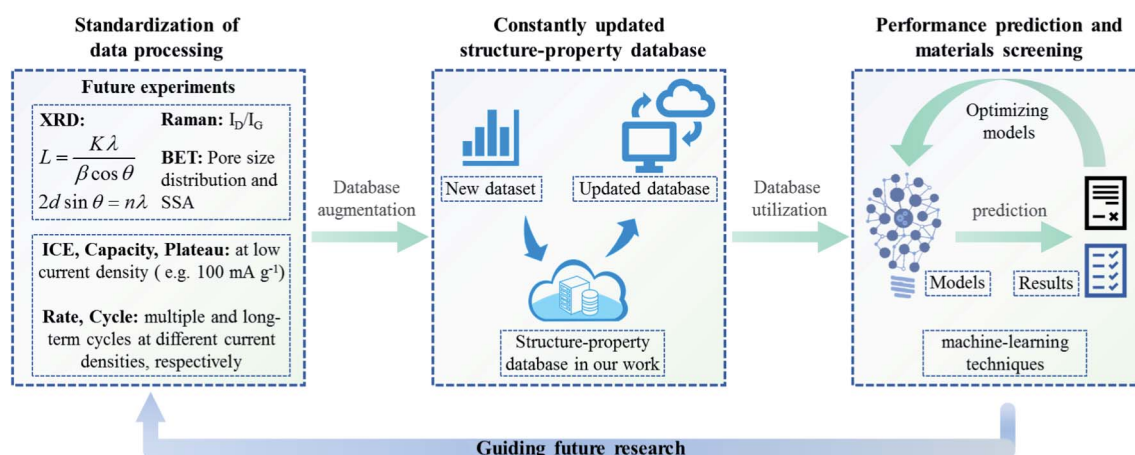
Standardization of data processing

Future experiments

XRD:
$L = \frac{K\lambda}{\beta\cos\theta}$
$2d\sin\theta = n\lambda$

Raman: $I_D/I_G$

BET: Pore size distribution and SSA

ICE, Capacity, Plateau: at low current density ( e.g. 100 mA g$^{-1}$)

Rate, Cycle: multiple and long-term cycles at different current densities, respectively

Database augmentation

Constantly updated structure-property database

New dataset

Updated database

Structure-property database in our work

Database utilization

Performance prediction and materials screening

Optimizing models

prediction

Models

Results

machine-learning techniques

Guiding future research